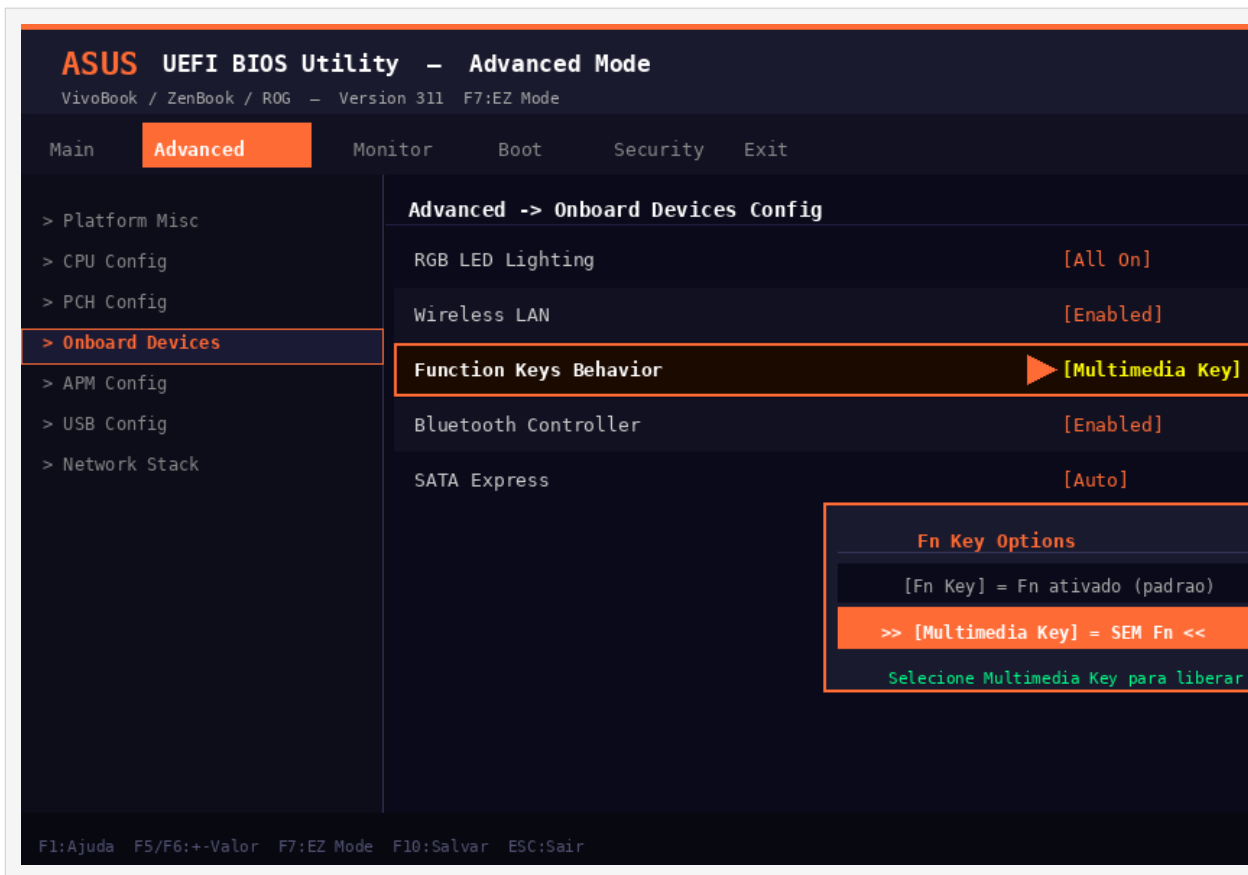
ASUS UEFI BIOS Utility – Advanced Mode
VivoBook / ZenBook / ROG – Version 311 F7:EZ Mode

Main Advanced Monitor Boot Security Exit

> Platform Misc
> CPU Config
> PCH Config
> Onboard Devices
> APM Config
> USB Config
> Network Stack

Advanced -> Onboard Devices Config

RGB LED Lighting [All On]
Wireless LAN [Enabled]
Function Keys Behavior [Multimedia Key]
Bluetooth Controller [Enabled]
SATA Express [Auto]

Fn Key Options
[Fn Key] = Fn ativado (padrao)
>> [Multimedia Key] = SEM Fn <<
Selecione Multimedia Key para liberar

F1:Ajuda F5/F6:+-Valor F7:EZ Mode F10:Salvar ESC:Sair